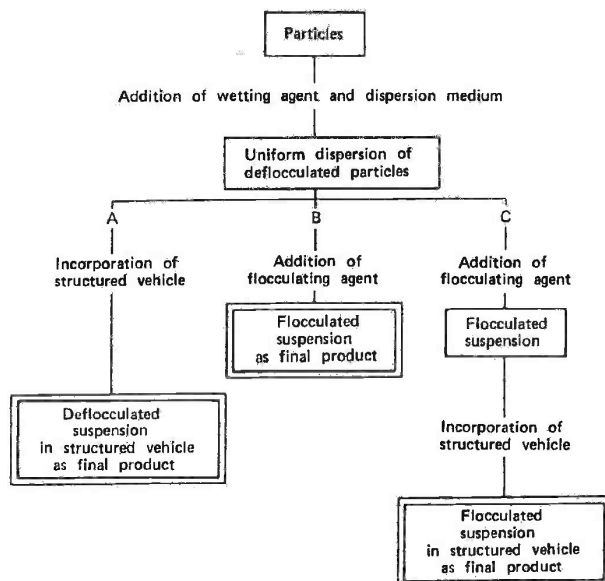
Particles

Addition of wetting agent and dispersion medium

Uniform dispersion of deflocculated particles

A

Incorporation of structured vehicle

Deflocculated suspension in structured vehicle as final product

B

Addition of flocculating agent

Flocculated suspension as final product

C

Addition of flocculating agent

Flocculated suspension

Incorporation of structured vehicle

Flocculated suspension in structured vehicle as final product